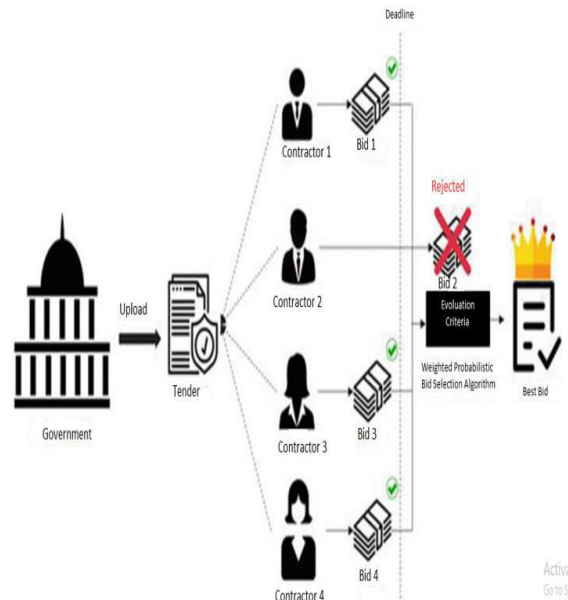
Deadline

Contractor 1

Bid 1

Rejected

Contractor 2

Bid 2

Evoluation Criteria

Weighted Probabilistic Bid Selection Algorithm

Best Bid

Upload

Government

Tender

Contractor 3

Bid 3

Contractor 4

Bid 4

Activa
Go to S